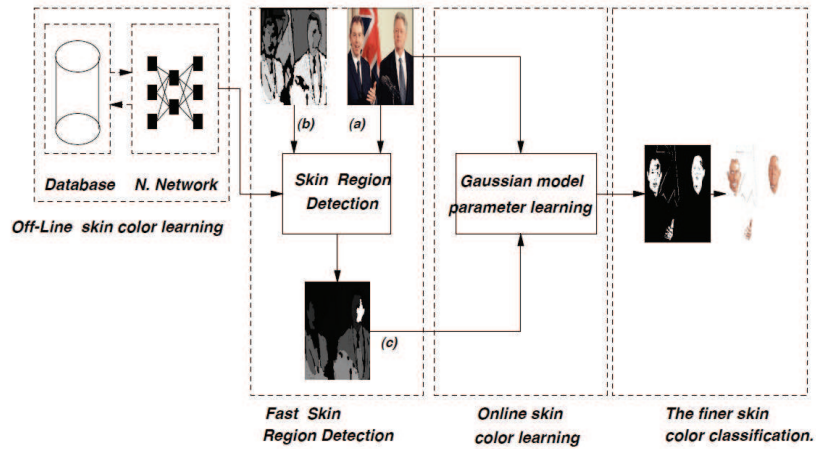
Database N. Network

Off-Line skin color learning

(b) (a)

Skin Region Detection

(c)

Fast Skin Region Detection

Gaussian model parameter learning

Online skin color learning

The finer skin color classification.